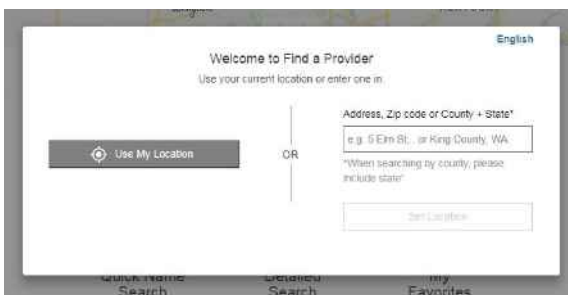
English

Welcome to Find a Provider

Use your current location or enter one in

Use My Location

OR

Address, Zip code or County + State*

e.g. 5 Elm St., or King County, WA

*When searching by county, please include state*

Set Location

Quick Name Search

Detailed Search

My Favorites